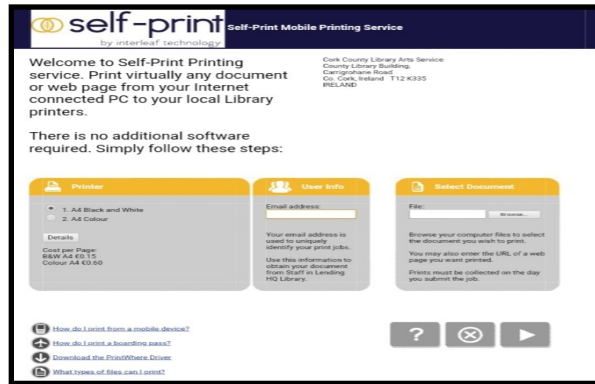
self-print
by interleaf technology

Self-Print Mobile Printing Service

Welcome to Self-Print Printing service. Print virtually any document or web page from your Internet connected PC to your local Library printers.

There is no additional software required. Simply follow these steps:

Cork County Library Arts Service
County Library Building,
Carrigrohane Road
Co. Cork, Ireland T12 K335
IRELAND

Printer

1. A4 Black and White
2. A4 Colour

Details

Cost per Page:
B&W A4 €0.15
Colour A4 €0.60

User Info

Email address:

Your email address is used to uniquely identify your print jobs.

Use this information to obtain your document from Staff in Lending HQ Library.

Select Document

File:

Browse...

Browse your computer files to select the document you wish to print.

You may also enter the URL of a web page you want printed.

Prints must be collected on the day you submit the job.

How do I print from a mobile device?
How do I print a boarding pass?
Download the PrintWhere Driver
What types of files can I print?

?